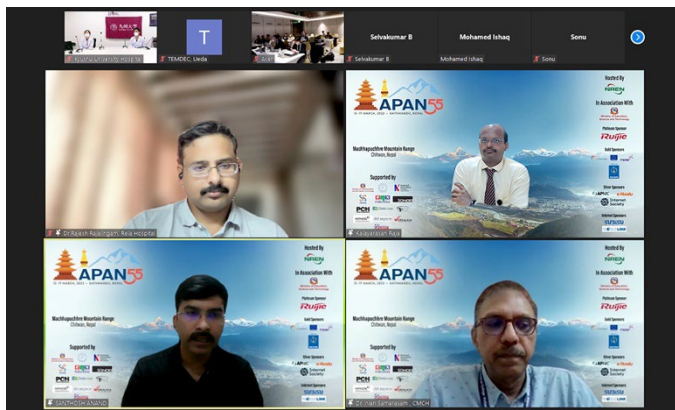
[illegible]

T
TEMDEC, Ueda

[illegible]

Selvakumar B
Selvakumar B

Mohamed Ishaq
Mohamed Ishaq

Sonu
Sonu

Dr Rajesh Rajalingam, Rela Hospital

APAN55
Machhapuchhre Mountain Range
Chitwan, Nepal
Supported by
Hosted By
NREN
In Association With
Platinum Sponsor
Ruijie
Gold Sponsors
Silver Sponsors
Internet Society
Kalaiyarasan Raja

APAN55
Machhapuchhre Mountain Range
Chitwan, Nepal
Supported by
Hosted By
NREN
In Association With
Platinum Sponsor
Ruijie
Gold Sponsors
Silver Sponsors
Internet Society
SANTHOSH ANAND

APAN55
Machhapuchhre Mountain Range
Chitwan, Nepal
Supported by
Hosted By
NREN
In Association With
Platinum Sponsor
Ruijie
Gold Sponsors
Silver Sponsors
Internet Society
Dr. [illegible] Samarasam , CMCH